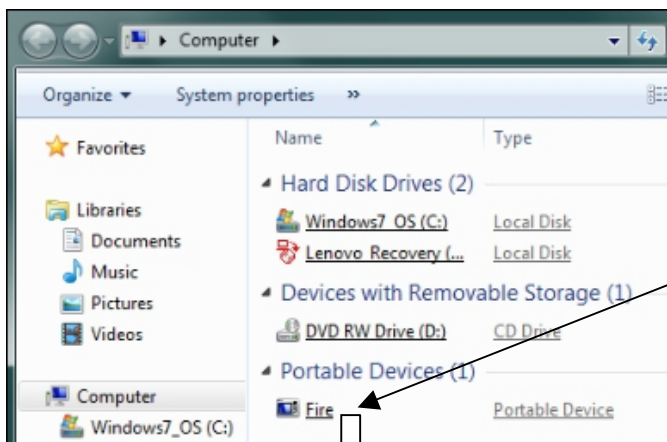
▸ Computer ▸

Organize ▾ System properties »

Favorites

Libraries
Documents
Music
Pictures
Videos

Computer
Windows7_OS (C:)

Name | Type

Hard Disk Drives (2)

Windows7_OS (C:) Local Disk
Lenovo_Recovery (... Local Disk

Devices with Removable Storage (1)

DVD RW Drive (D:) CD Drive

Portable Devices (1)

Fire Portable Device